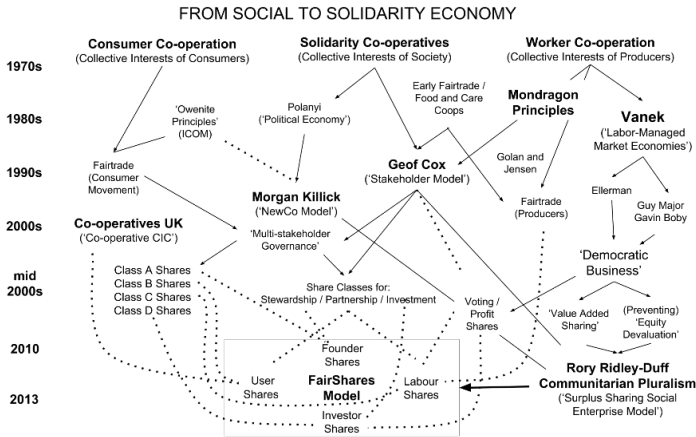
FROM SOCIAL TO SOLIDARITY ECONOMY

1970s
1980s
1990s
2000s
mid 2000s
2010
2013

Consumer Co-operation
(Collective Interests of Consumers)

Solidarity Co-operatives
(Collective Interests of Society)

Worker Co-operation
(Collective Interests of Producers)

'Owenite Principles' (ICOM)

Polanyi ('Political Economy')

Early Fairtrade / Food and Care Coops

Mondragon Principles

Vanek
('Labor-Managed Market Economies')

Fairtrade
(Consumer Movement)

Geof Cox
('Stakeholder Model')

Golan and Jensen

Ellerman

Guy Major
Gavin Boby

Morgan Killick
('NewCo Model')

Fairtrade
(Producers)

Co-operatives UK
('Co-operative CIC')

'Multi-stakeholder Governance'

'Democratic Business'

Class A Shares
Class B Shares
Class C Shares
Class D Shares

Share Classes for:
Stewardship / Partnership / Investment

Voting / Profit Shares

'Value Added Sharing'

(Preventing) 'Equity Devaluation'

Founder Shares

User Shares

FairShares Model

Labour Shares

Investor Shares

Rory Ridley-Duff
Communitarian Pluralism
('Surplus Sharing Social Enterprise Model')